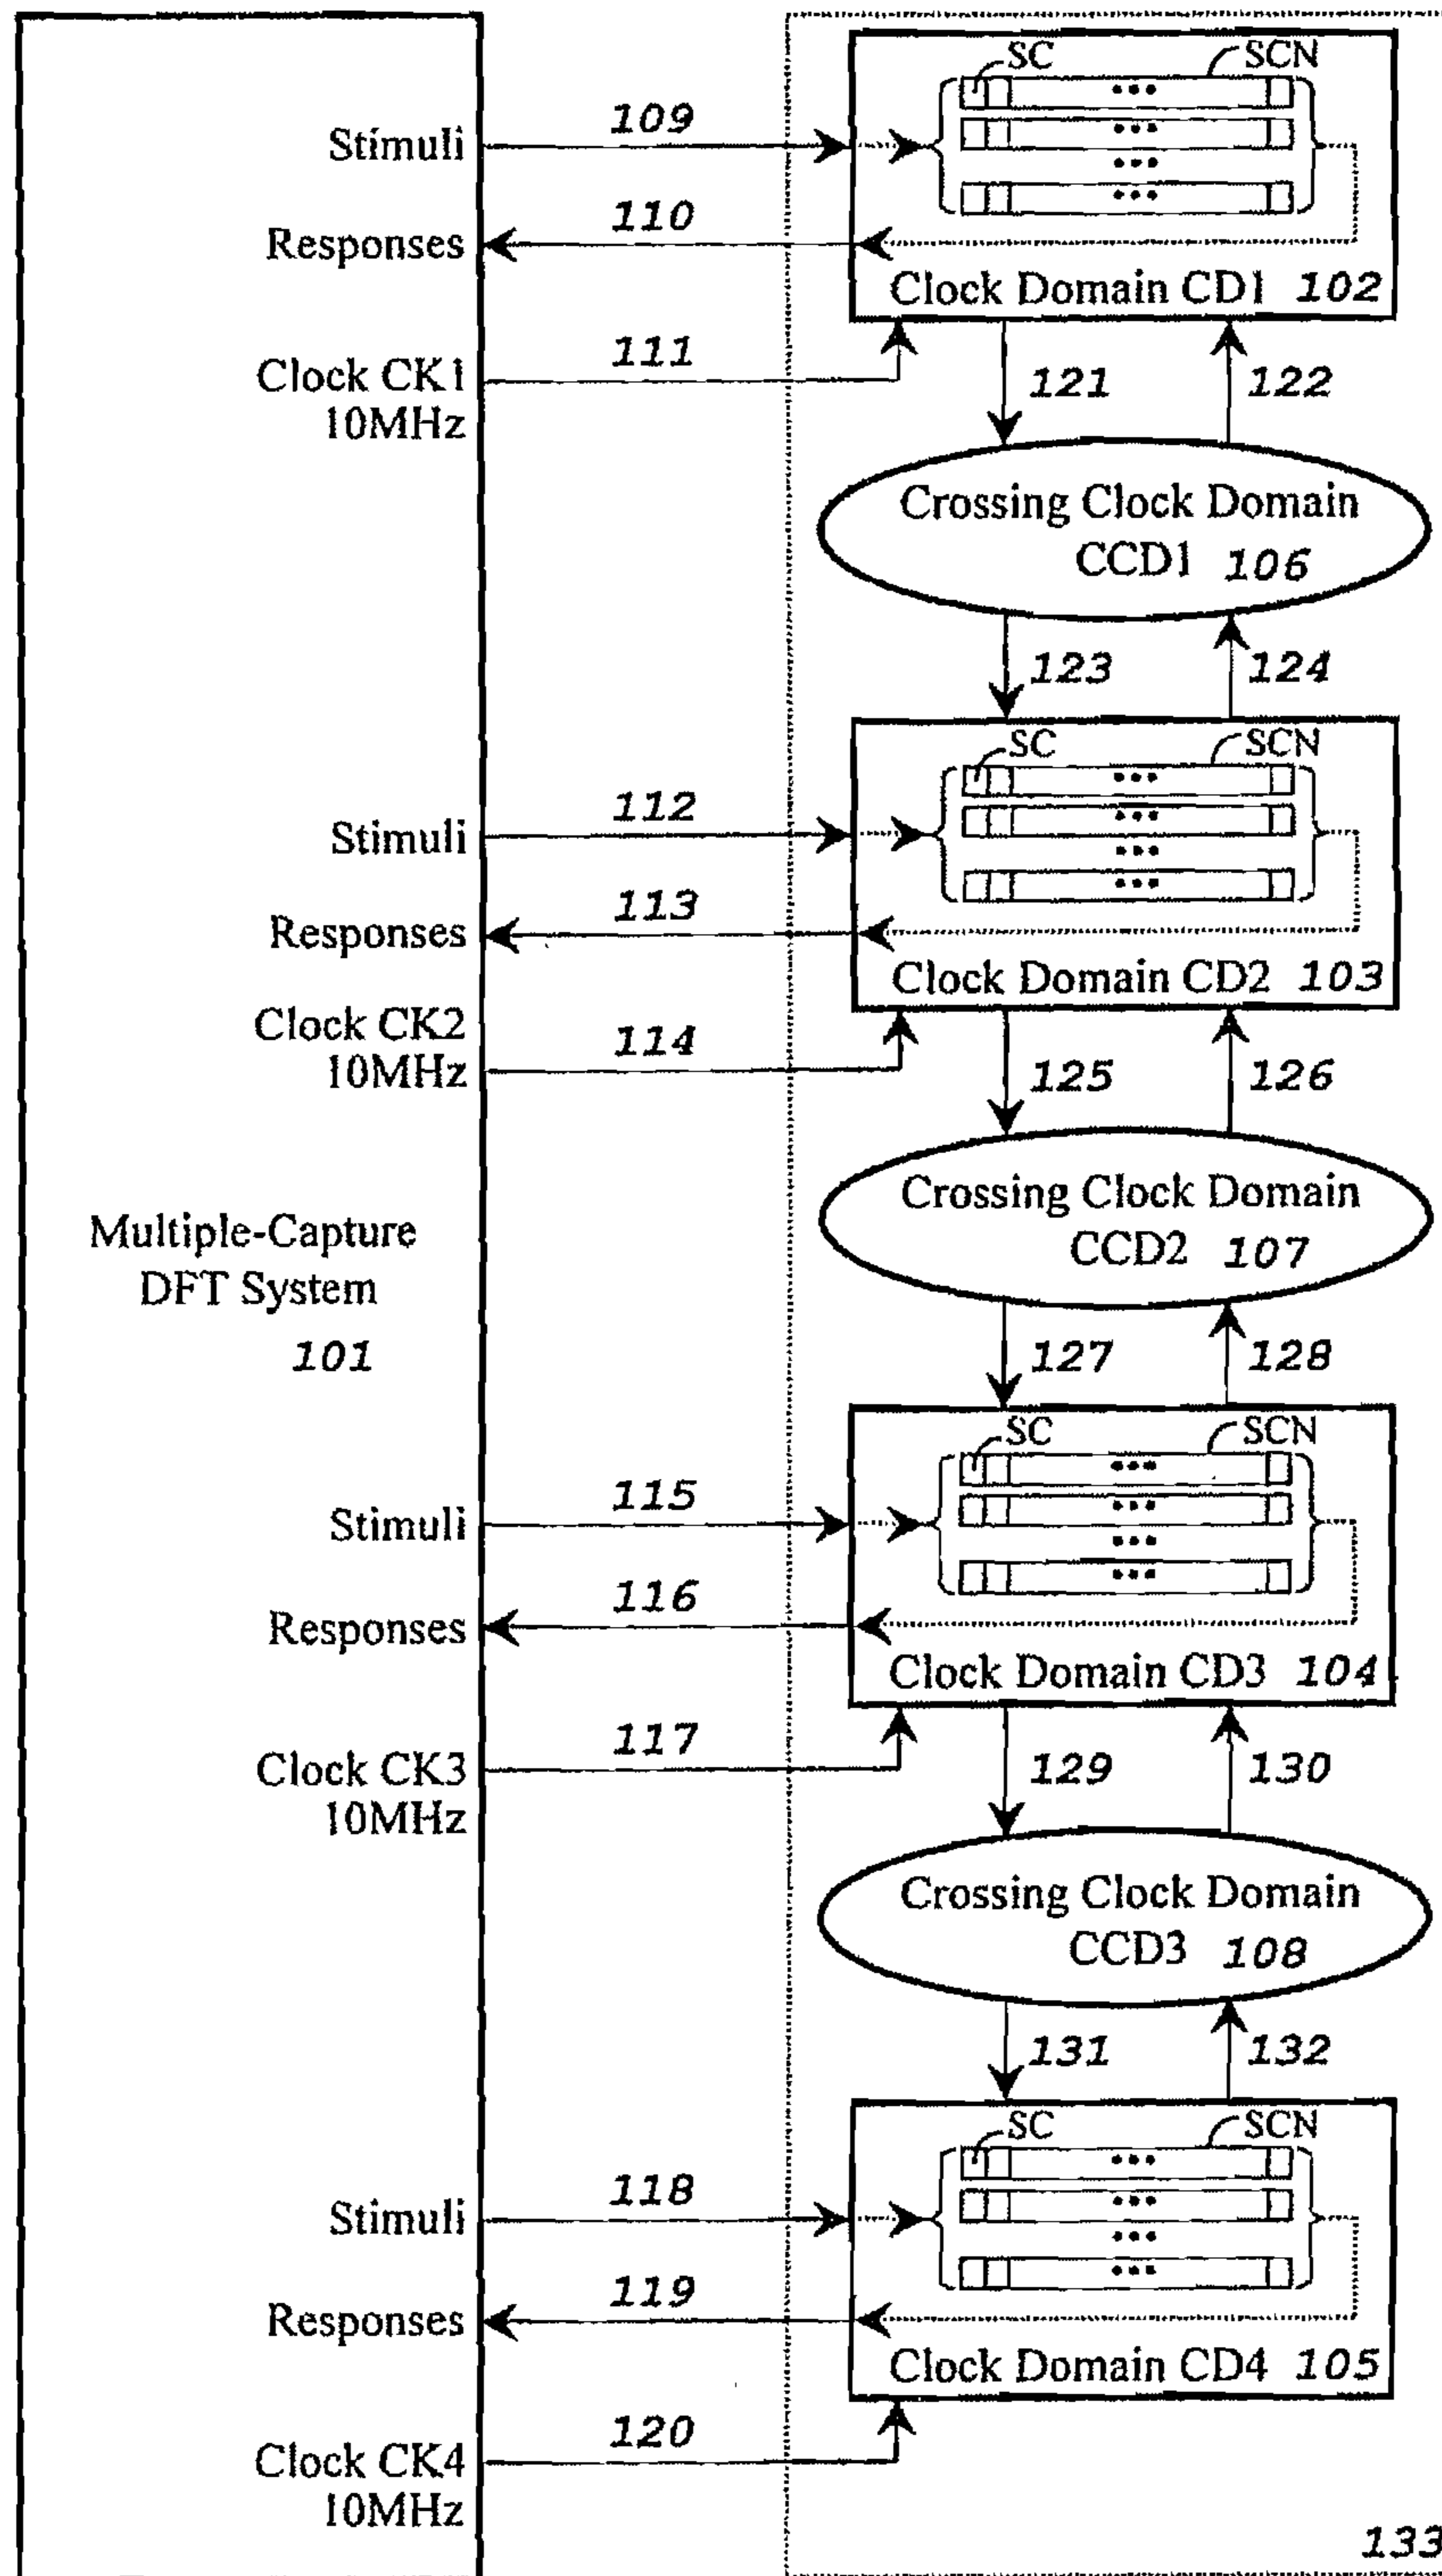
SC
SCN
Stimuli
109
Responses
110
Clock Domain CD1 102
Clock CK1 10MHz
111
121
122
Crossing Clock Domain CCD1 106
123
124
SC
SCN
Stimuli
112
Responses
113
Clock Domain CD2 103
Clock CK2 10MHz
114
125
126
Crossing Clock Domain CCD2 107
Multiple-Capture DFT System
101
127
128
SC
SCN
Stimuli
115
Responses
116
Clock Domain CD3 104
117
Clock CK3 10MHz
129
130
Crossing Clock Domain CCD3 108
131
132
SC
SCN
Stimuli
118
Responses
119
Clock Domain CD4 105
120
Clock CK4 10MHz
133